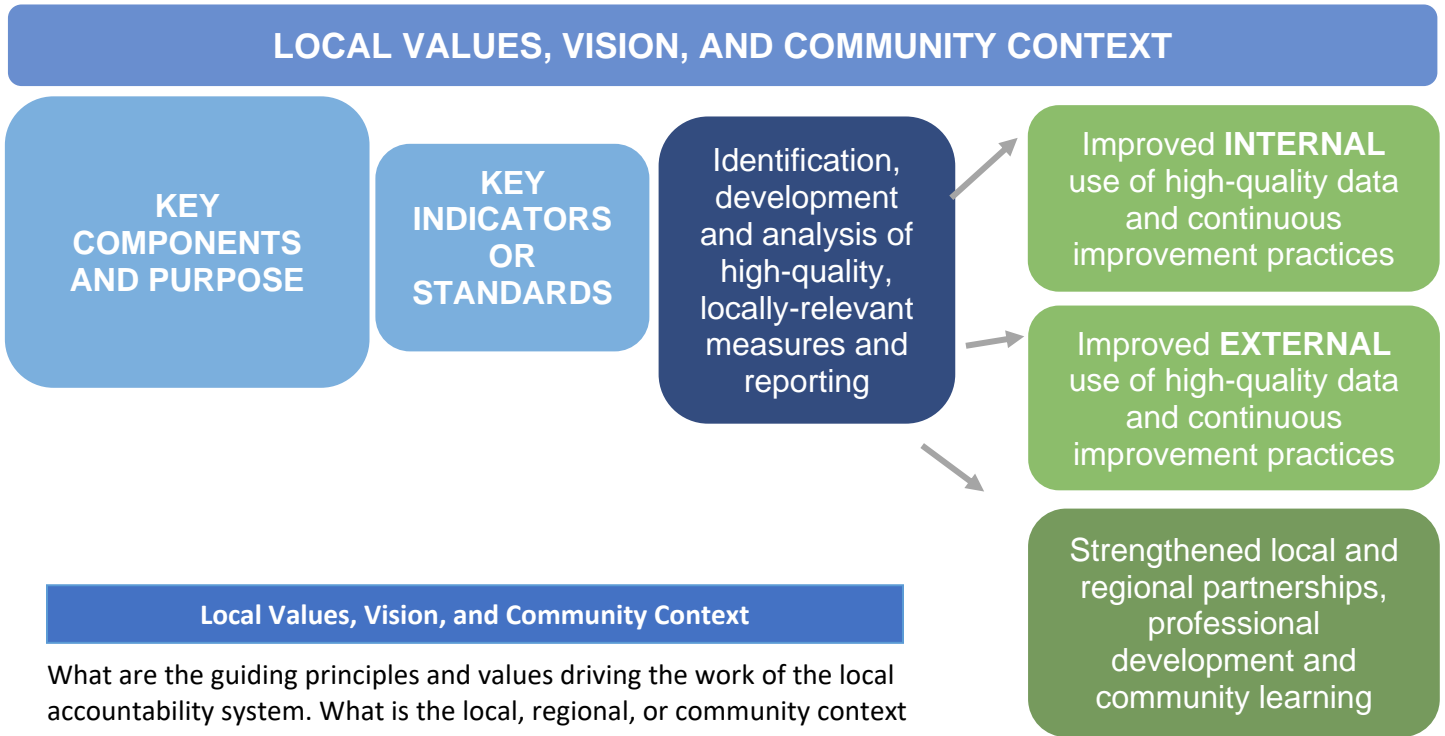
LOCAL VALUES, VISION, AND COMMUNITY CONTEXT

KEY COMPONENTS AND PURPOSE

KEY INDICATORS OR STANDARDS

Identification, development and analysis of high-quality, locally-relevant measures and reporting

Improved **INTERNAL** use of high-quality data and continuous improvement practices

Improved **EXTERNAL** use of high-quality data and continuous improvement practices

Strengthened local and regional partnerships, professional development and community learning

Local Values, Vision, and Community Context

What are the guiding principles and values driving the work of the local accountability system. What is the local, regional, or community context